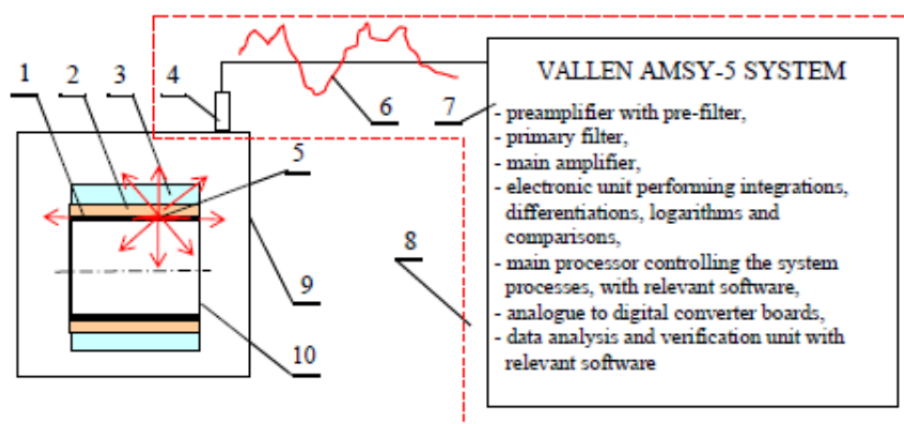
1
2
3
4
5
6
7
8
9
10

VALLEN AMSY-5 SYSTEM

- preamplifier with pre-filter,
- primary filter,
- main amplifier,
- electronic unit performing integrations, differentiations, logarithms and comparisons,
- main processor controlling the system processes, with relevant software,
- analogue to digital converter boards,
- data analysis and verification unit with relevant software